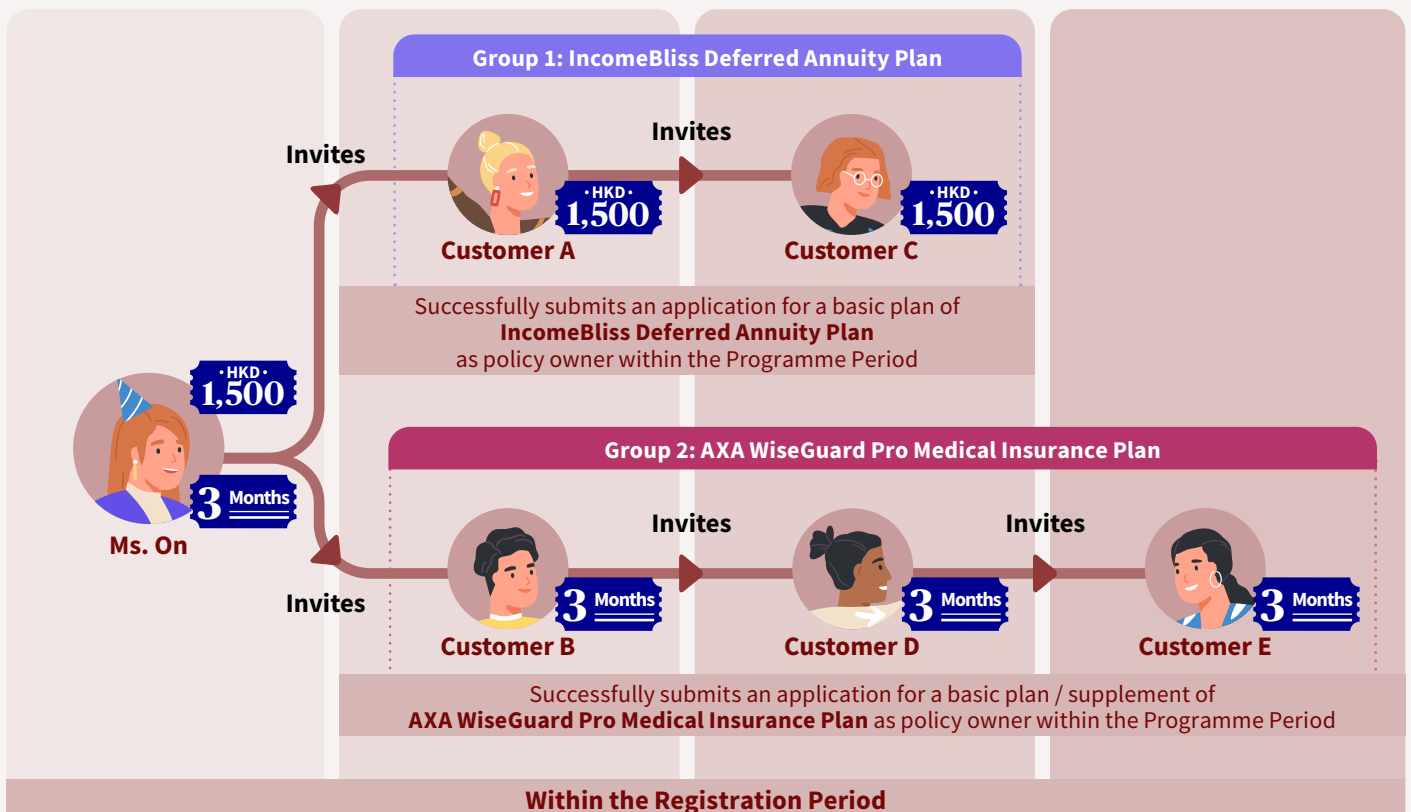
Group 1: IncomeBliss Deferred Annuity Plan

Invites

Invites

HKD 1,500

Customer A

HKD 1,500

Customer C

Successfully submits an application for a basic plan of **IncomeBliss Deferred Annuity Plan** as policy owner within the Programme Period

HKD 1,500

3 Months

Ms. On

Group 2: AXA WiseGuard Pro Medical Insurance Plan

Invites

Invites

Invites

3 Months

Customer B

3 Months

Customer D

3 Months

Customer E

Successfully submits an application for a basic plan / supplement of **AXA WiseGuard Pro Medical Insurance Plan** as policy owner within the Programme Period

Within the Registration Period